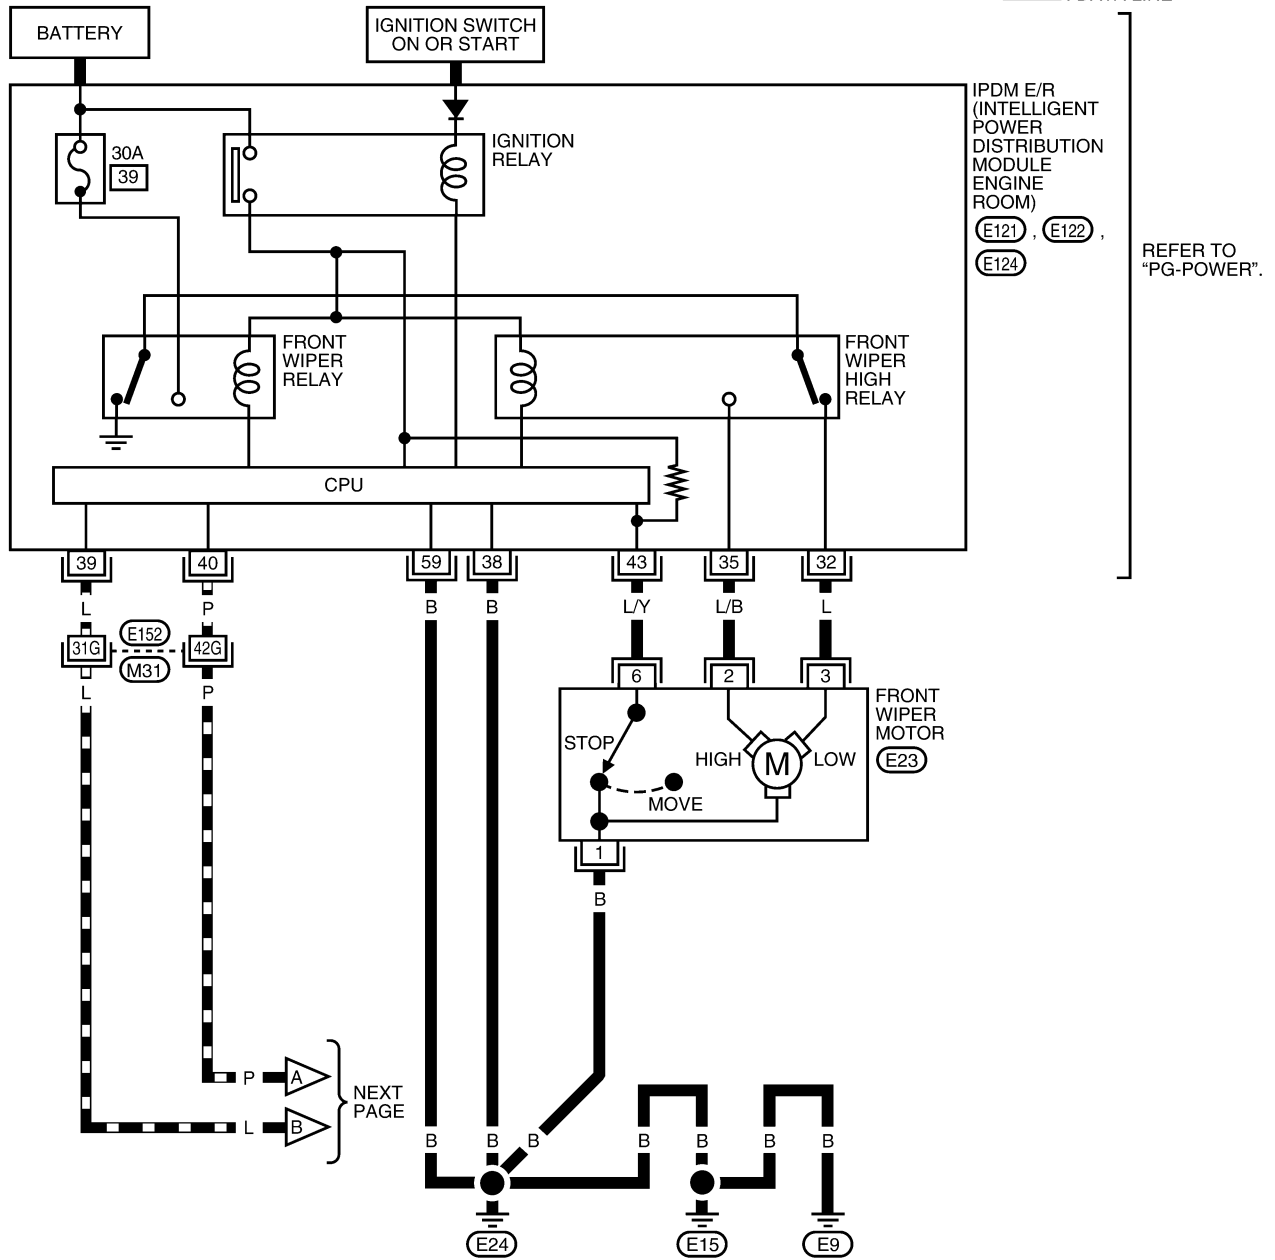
BATTERY

IGNITION SWITCH ON OR START

IPDM E/R (INTELLIGENT POWER DISTRIBUTION MODULE ENGINE ROOM)
E121 , E122 ,
E124

REFER TO "PG-POWER".

30A
39

IGNITION RELAY

FRONT WIPER RELAY

FRONT WIPER HIGH RELAY

CPU

39 40 59 38 43 35 32

L P B B L/Y L/B L

31G E152 42G
M31

L P

6 2 3

FRONT WIPER MOTOR
E23

STOP
HIGH M LOW
MOVE

1

B

P A
L B
NEXT PAGE

B B B B B B B

E24 E15 E9